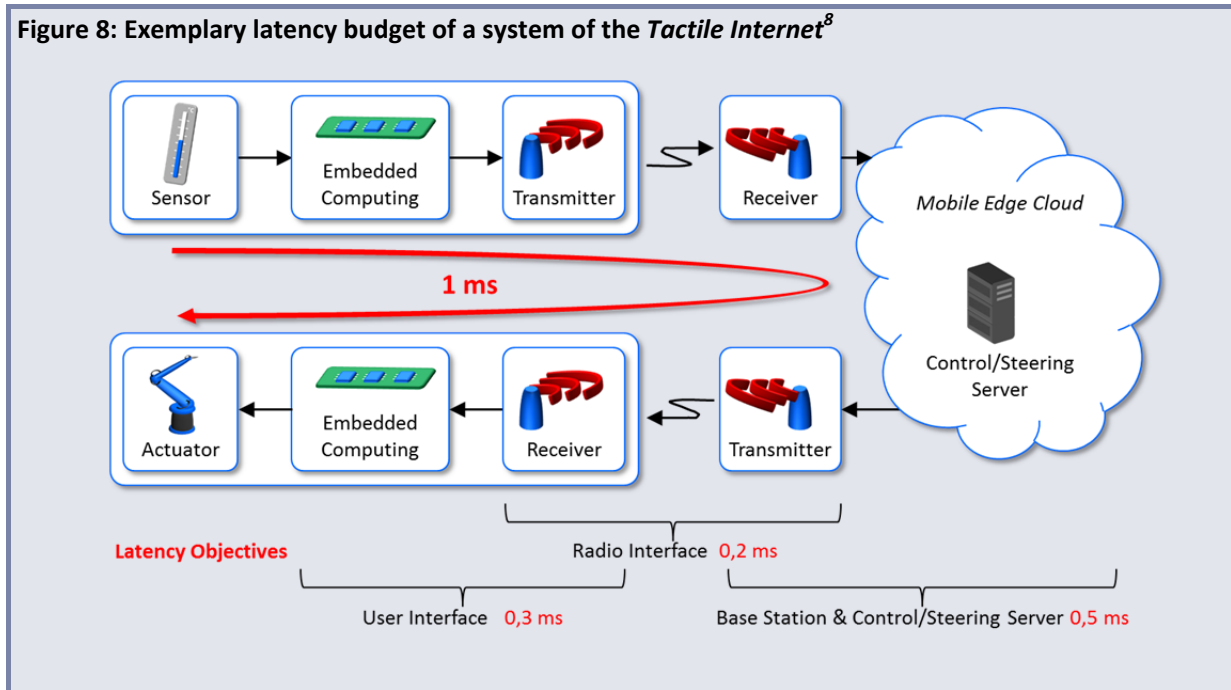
Figure 8: Exemplary latency budget of a system of the *Tactile Internet*$^{8}$

Sensor

Embedded Computing

Transmitter

Receiver

*Mobile Edge Cloud*

1 ms

Control/Steering Server

Actuator

Embedded Computing

Receiver

Transmitter

Latency Objectives

Radio Interface 0,2 ms

User Interface 0,3 ms

Base Station & Control/Steering Server 0,5 ms